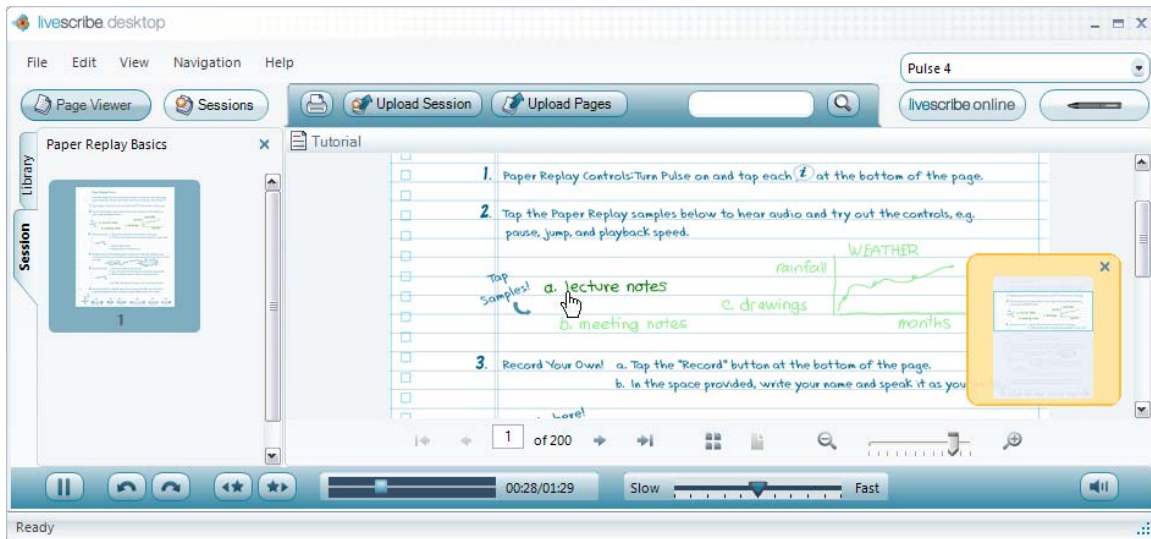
livescribe desktop

File Edit View Navigation Help

Pulse 4

Page Viewer Sessions Upload Session Upload Pages livescribe online

Library Session

Paper Replay Basics ×

1

Tutorial

1. Paper Replay Controls: Turn Pulse on and tap each at the bottom of the page.

2. Tap the Paper Replay samples below to hear audio and try out the controls, e.g. pause, jump, and playback speed.

Tap Samples!

a. lecture notes

b. meeting notes

c. drawings

WEATHER

rainfall

months

3. Record Your Own! a. Tap the "Record" button at the bottom of the page.

b. In the space provided, write your name and speak it as you

Here!

1 of 200

00:28/01:29

Slow Fast

Ready